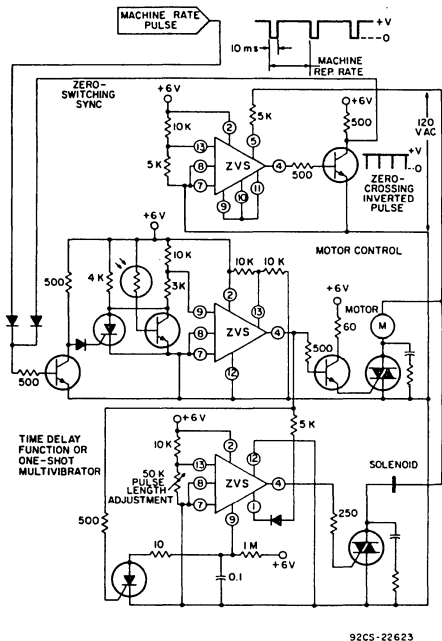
MACHINE RATE PULSE

10 ms

+V

0

MACHINE REP. RATE

ZERO-SWITCHING SYNC

+6V

10K

5K

2

13

8

7

ZVS

9

10

11

5K

5

4

500

+6V

500

ZERO-CROSSING INVERTED PULSE

+V

0

120 VAC

+6V

4K

10K

3K

500

9

8

7

2

13

ZVS

4

12

10 K

10 K

MOTOR CONTROL

+6V

60

MOTOR

M

500

500

+6V

10K

5K

2

13

12

50 K PULSE LENGTH ADJUSTMENT

8

7

ZVS

4

9

1

TIME DELAY FUNCTION OR ONE-SHOT MULTIVIBRATOR

SOLENOID

500

250

10

1M

+6V

0.1

92CS-22623